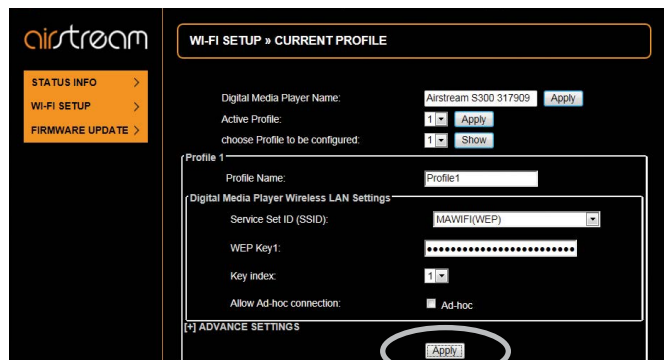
airstream

STATUS INFO >
WI-FI SETUP >
FIRMWARE UPDATE >

WI-FI SETUP » CURRENT PROFILE

Digital Media Player Name: Airstream S300 317909 Apply
Active Profile: 1 Apply
choose Profile to be configured: 1 Show

Profile 1
Profile Name: Profile1

Digital Media Player Wireless LAN Settings
Service Set ID (SSID): MAWIFI(WEP)
WEP Key1: ••••••••••••••••••••••••••
Key index: 1
Allow Ad-hoc connection: Ad-hoc

[+] ADVANCE SETTINGS

Apply